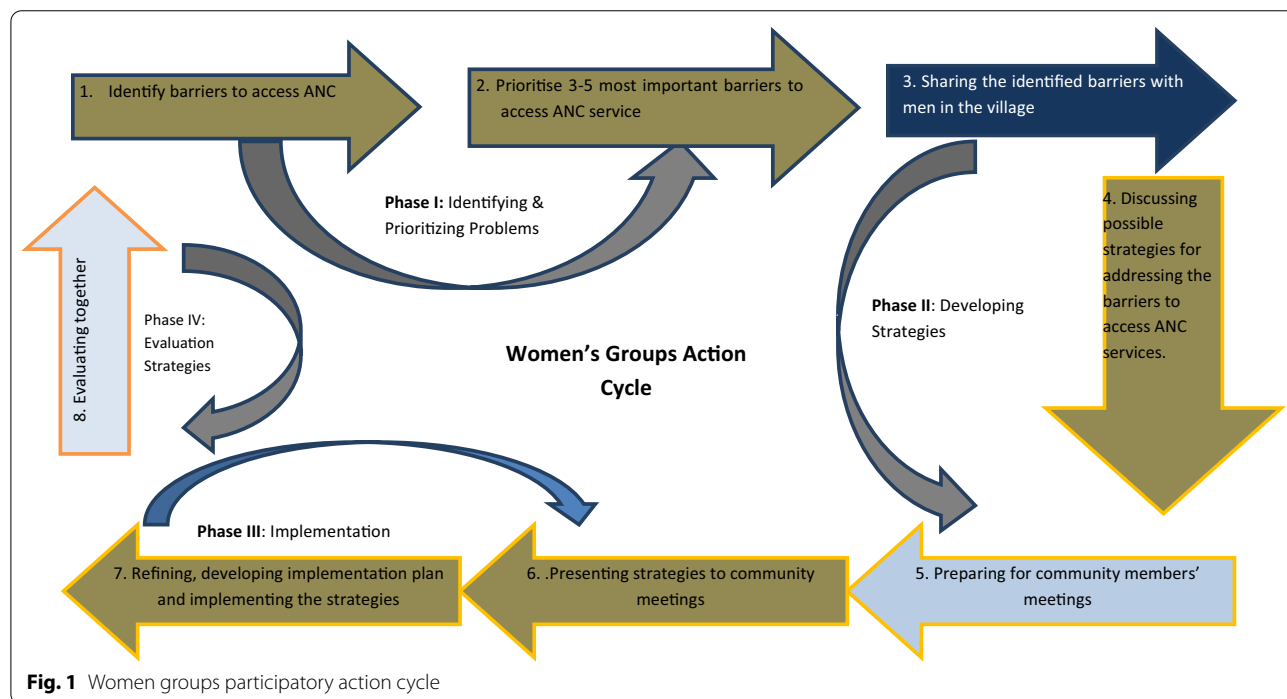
1. Identify barriers to access ANC

2. Prioritise 3-5 most important barriers to access ANC service

3. Sharing the identified barriers with men in the village

Phase I: Identifying & Prioritizing Problems

4. Discussing possible strategies for addressing the barriers to access ANC services.

8. Evaluating together

Phase IV: Evaluation Strategies

Phase II: Developing Strategies

Women's Groups Action Cycle

Phase III: Implementation

7. Refining, developing implementation plan and implementing the strategies

6. .Presenting strategies to community meetings

5. Preparing for community members' meetings

Fig. 1 Women groups participatory action cycle